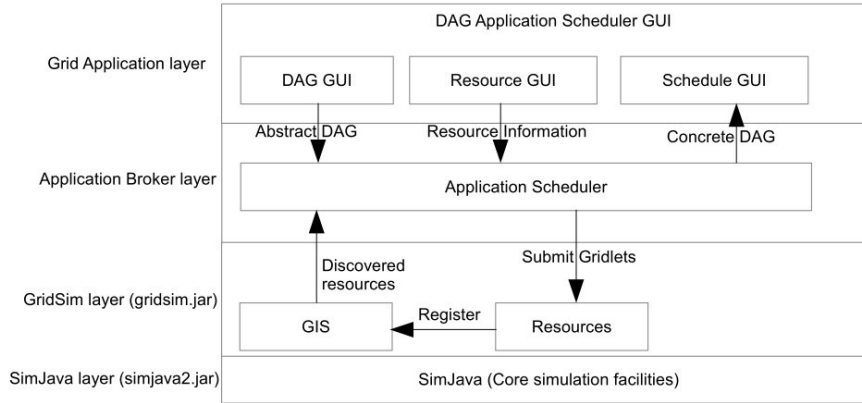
DAG Application Scheduler GUI

Grid Application layer

DAG GUI

Resource GUI

Schedule GUI

Abstract DAG

Resource Information

Concrete DAG

Application Broker layer

Application Scheduler

Discovered resources

Submit Gridlets

GridSim layer (gridsim.jar)

GIS

Register

Resources

SimJava layer (simjava2.jar)

SimJava (Core simulation facilities)